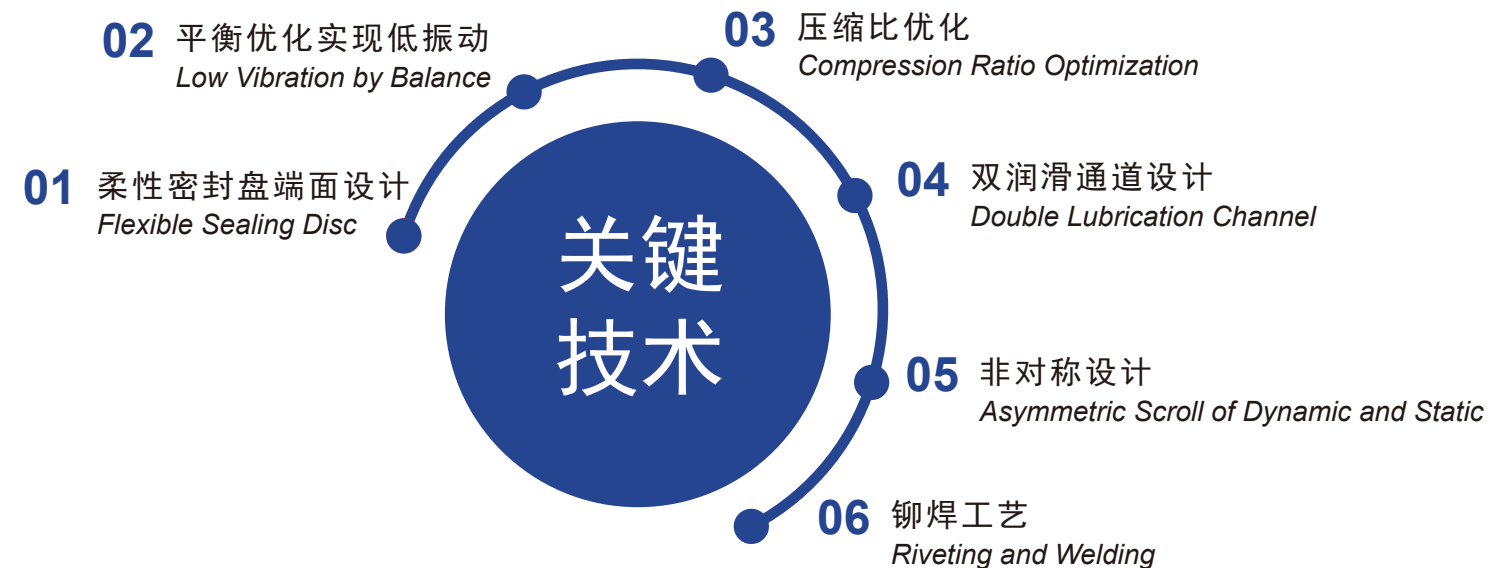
关键技术

01 柔性密封盘端面设计
Flexible Sealing Disc

02 平衡优化实现低振动
Low Vibration by Balance

03 压缩比优化
Compression Ratio Optimization

04 双润滑通道设计
Double Lubrication Channel

05 非对称设计
Asymmetric Scroll of Dynamic and Static

06 铆焊工艺
Riveting and Welding